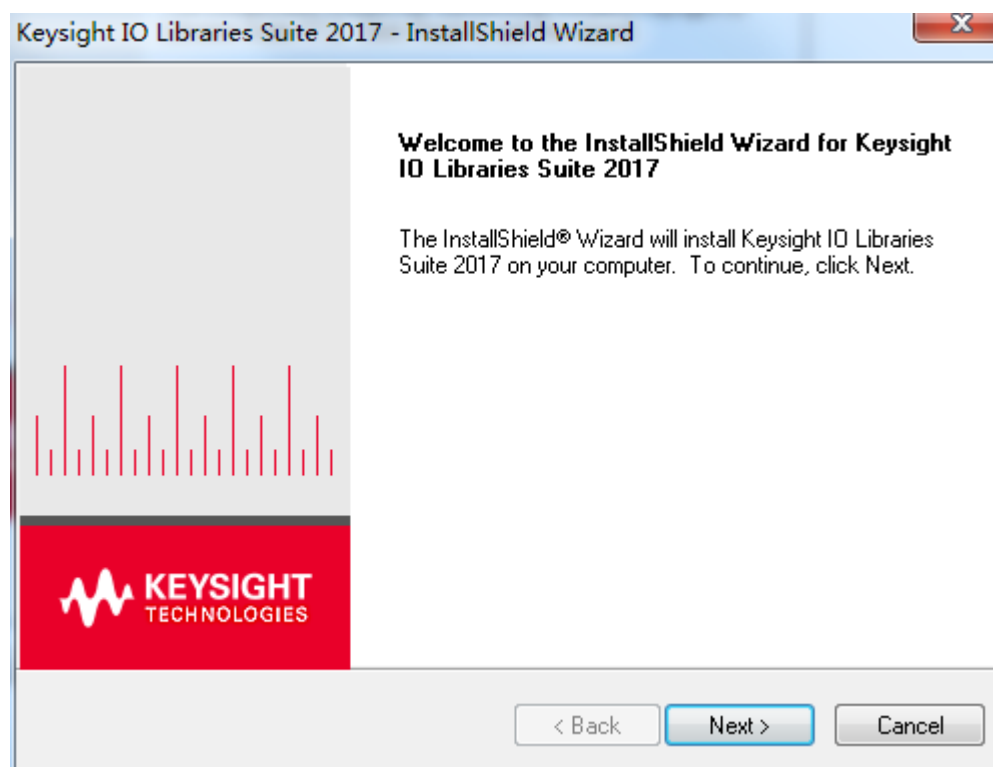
Keysight IO Libraries Suite 2017 - InstallShield Wizard

X

Welcome to the InstallShield Wizard for Keysight IO Libraries Suite 2017

The InstallShield® Wizard will install Keysight IO Libraries Suite 2017 on your computer. To continue, click Next.

KEYSIGHT
TECHNOLOGIES

< Back

Next >

Cancel